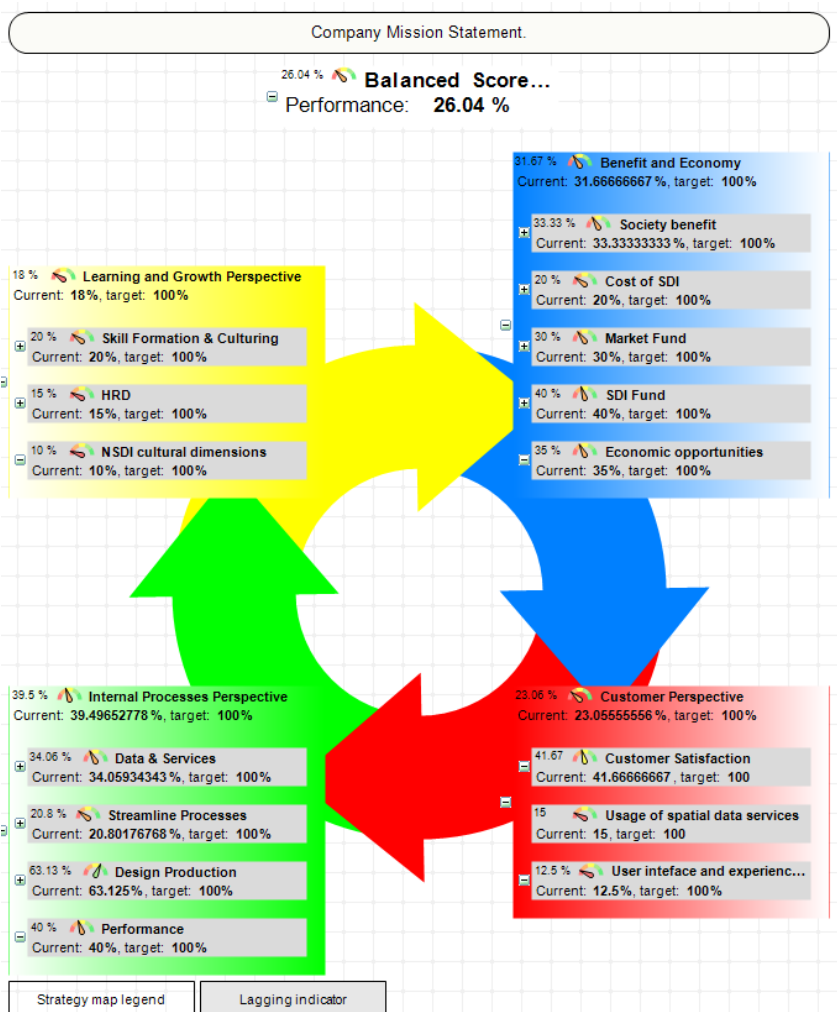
Company Mission Statement.

26.04 % Balanced Score...
Performance: 26.04 %

31.67 % Benefit and Economy
Current: 31.66666667 %, target: 100%

33.33 % Society benefit
Current: 33.33333333 %, target: 100%

20 % Cost of SDI
Current: 20%, target: 100%

30 % Market Fund
Current: 30%, target: 100%

40 % SDI Fund
Current: 40%, target: 100%

35 % Economic opportunities
Current: 35%, target: 100%

18 % Learning and Growth Perspective
Current: 18%, target: 100%

20 % Skill Formation & Culturing
Current: 20%, target: 100%

15 % HRD
Current: 15%, target: 100%

10 % NSDI cultural dimensions
Current: 10%, target: 100%

39.5 % Internal Processes Perspective
Current: 39.49652778 %, target: 100%

34.06 % Data & Services
Current: 34.05934343 %, target: 100%

20.8 % Streamline Processes
Current: 20.80176768 %, target: 100%

63.13 % Design Production
Current: 63.125%, target: 100%

40 % Performance
Current: 40%, target: 100%

23.06 % Customer Perspective
Current: 23.05555556 %, target: 100%

41.67 Customer Satisfaction
Current: 41.66666667 , target: 100

15 Usage of spatial data services
Current: 15, target: 100

12.5 % User inteface and experienc...
Current: 12.5%, target: 100%

Strategy map legend
Lagging indicator